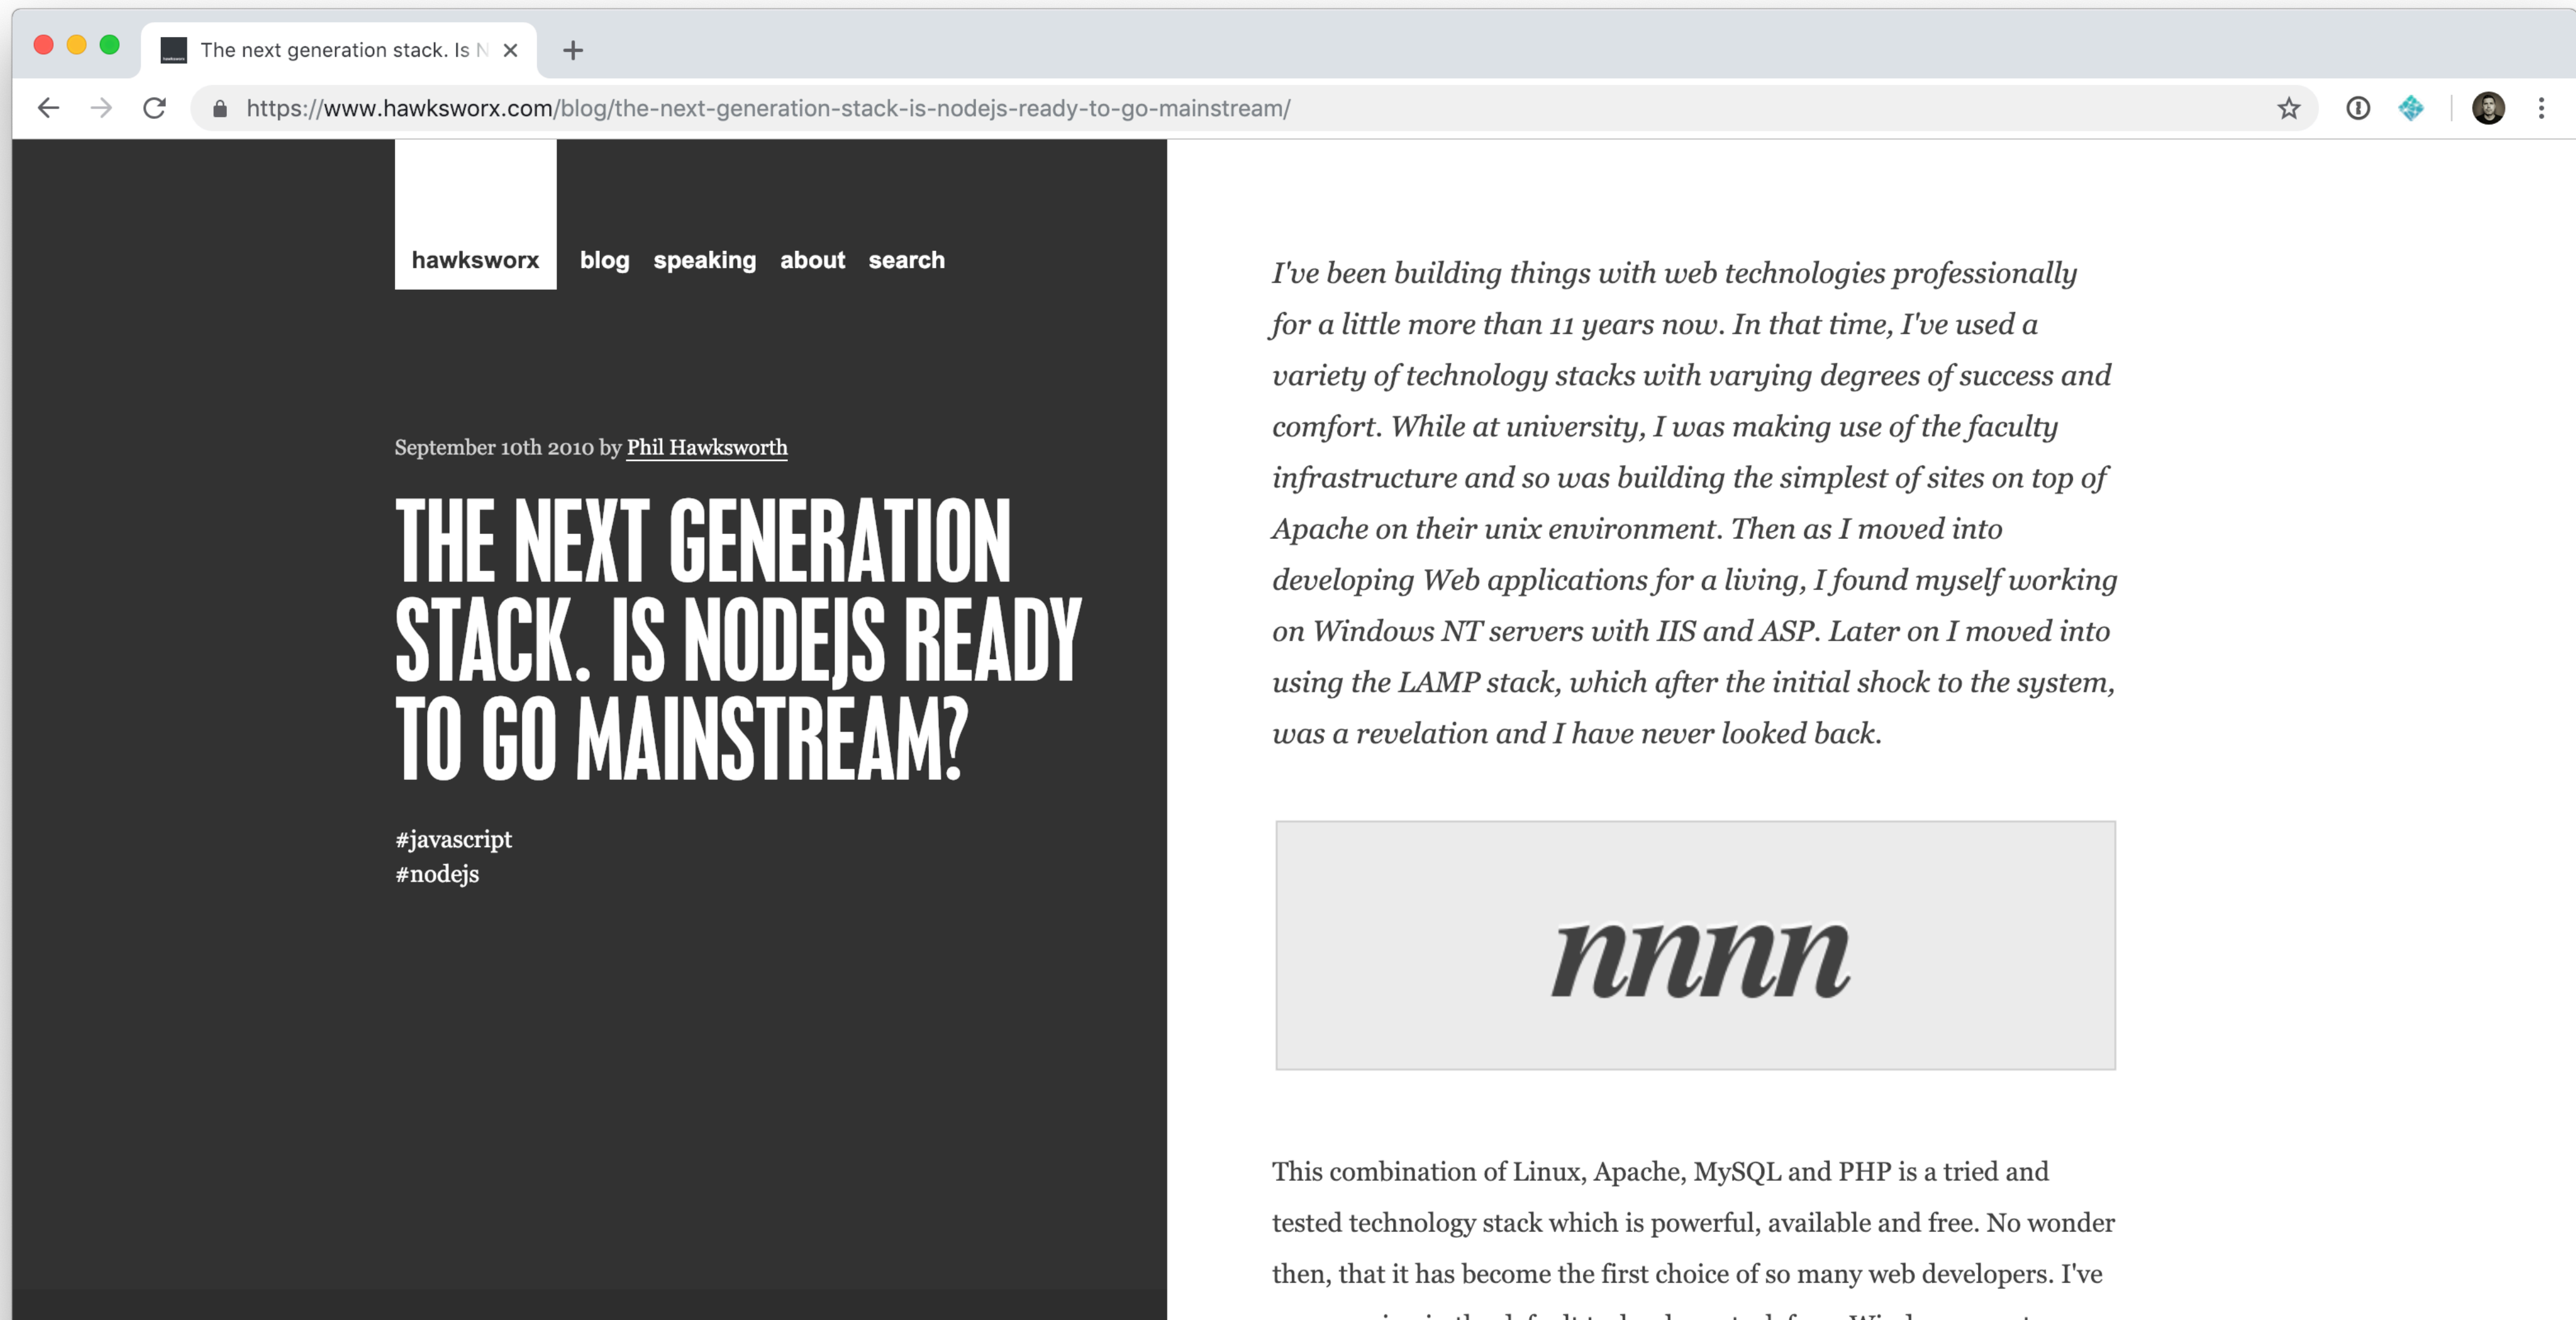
The next generation stack. Is N ×

https://www.hawksworx.com/blog/the-next-generation-stack-is-nodejs-ready-to-go-mainstream/

hawksworx blog speaking about search

September 10th 2010 by Phil Hawksworth

THE NEXT GENERATION STACK. IS NODEJS READY TO GO MAINSTREAM?

#javascript
#nodejs

I've been building things with web technologies professionally for a little more than 11 years now. In that time, I've used a variety of technology stacks with varying degrees of success and comfort. While at university, I was making use of the faculty infrastructure and so was building the simplest of sites on top of Apache on their unix environment. Then as I moved into developing Web applications for a living, I found myself working on Windows NT servers with IIS and ASP. Later on I moved into using the LAMP stack, which after the initial shock to the system, was a revelation and I have never looked back.

nnnn

This combination of Linux, Apache, MySQL and PHP is a tried and tested technology stack which is powerful, available and free. No wonder then, that it has become the first choice of so many web developers. I've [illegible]